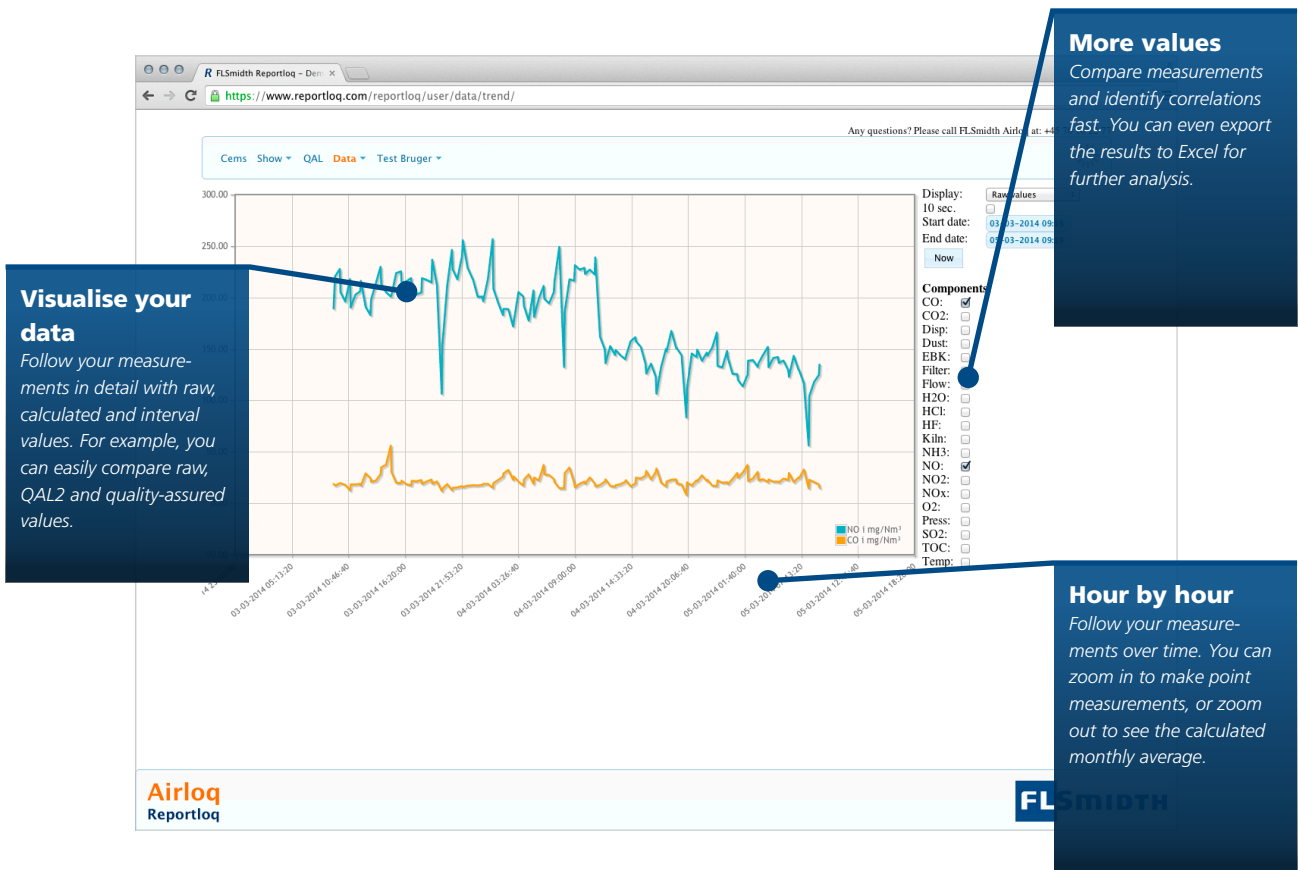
R FLSmidth Reportloq – Dem ×

https://www.reportloq.com/reportloq/user/data/trend/

Any questions? Please call FLSmidth Airloq at: +4

Cems Show QAL Data Test Bruger

300.00
250.00
200.00
150.00

Display: Raw values
10 sec.
Start date: 03-03-2014 09:
End date: 03-03-2014 09:
Now

Components
CO:
CO2:
Disp:
Dust:
EBK:
Filter:
Flow:
H2O:
HCl:
HF:
Kiln:
NH3:
NO:
NO2:
NOx:
O2:
Press:
SO2:
TOC:
Temp:

NO i mg/Nm³
CO i mg/Nm³

03-03-2014 05:13:20
03-03-2014 10:46:40
03-03-2014 16:20:00
03-03-2014 21:53:20
04-03-2014 03:26:40
04-03-2014 09:00:00
04-03-2014 14:33:20
04-03-2014 20:06:40
05-03-2014 01:40:00
05-03-2014 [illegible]3:20
05-03-2014 12:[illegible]:40
05-03-2014 18:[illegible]

More values
Compare measurements and identify correlations fast. You can even export the results to Excel for further analysis.

Visualise your data
Follow your measurements in detail with raw, calculated and interval values. For example, you can easily compare raw, QAL2 and quality-assured values.

Hour by hour
Follow your measurements over time. You can zoom in to make point measurements, or zoom out to see the calculated monthly average.

Airloq
Reportloq

FLSmidth